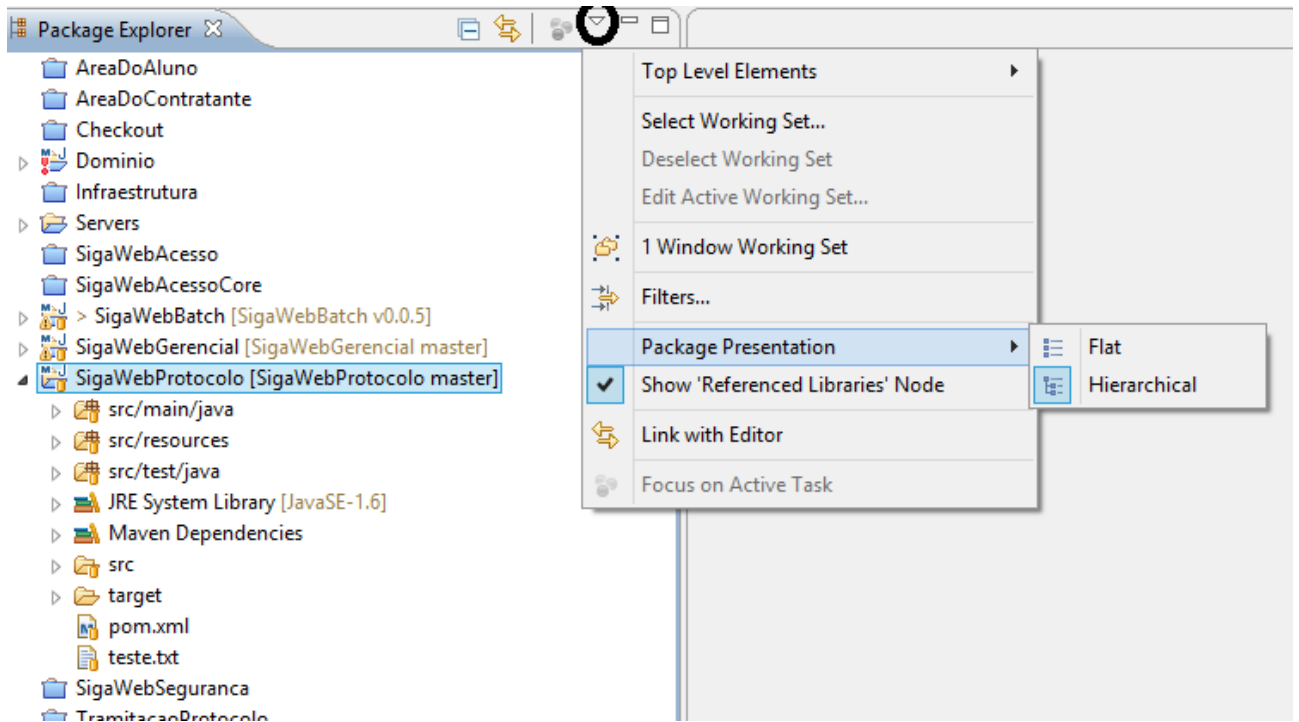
Package Explorer ☒

AreaDoAluno
AreaDoContratante
Checkout
Dominio
Infraestrutura
Servers
SigaWebAcesso
SigaWebAcessoCore
> SigaWebBatch [SigaWebBatch v0.0.5]
SigaWebGerencial [SigaWebGerencial master]
SigaWebProtocolo [SigaWebProtocolo master]
src/main/java
src/resources
src/test/java
JRE System Library [JavaSE-1.6]
Maven Dependencies
src
target
pom.xml
teste.txt
SigaWebSeguranca
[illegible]

Top Level Elements
Select Working Set...
Deselect Working Set
Edit Active Working Set...
1 Window Working Set
Filters...
Package Presentation
Show 'Referenced Libraries' Node
Link with Editor
Focus on Active Task

Flat
Hierarchical